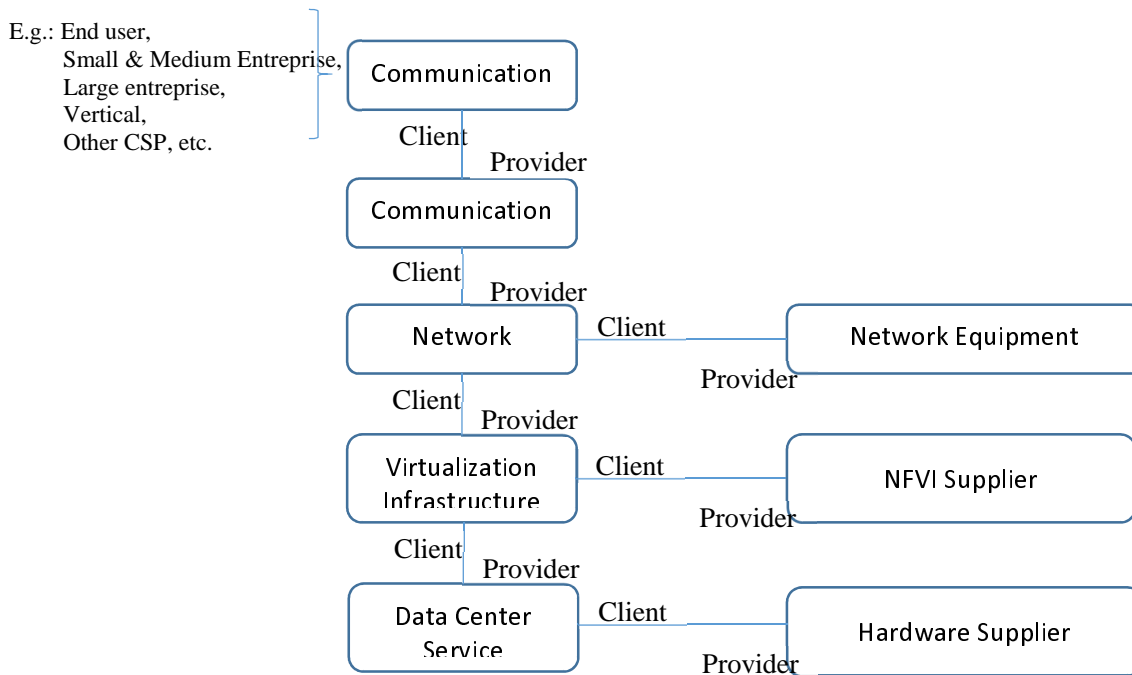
E.g.: End user,
Small & Medium Entreprise,
Large entreprise,
Vertical,
Other CSP, etc.

Communication

Client

Provider

Communication

Client

Provider

Network

Client

Network Equipment

Provider

Client

Provider

Virtualization Infrastructure

Client

NFVI Supplier

Provider

Client

Provider

Data Center Service

Client

Hardware Supplier

Provider